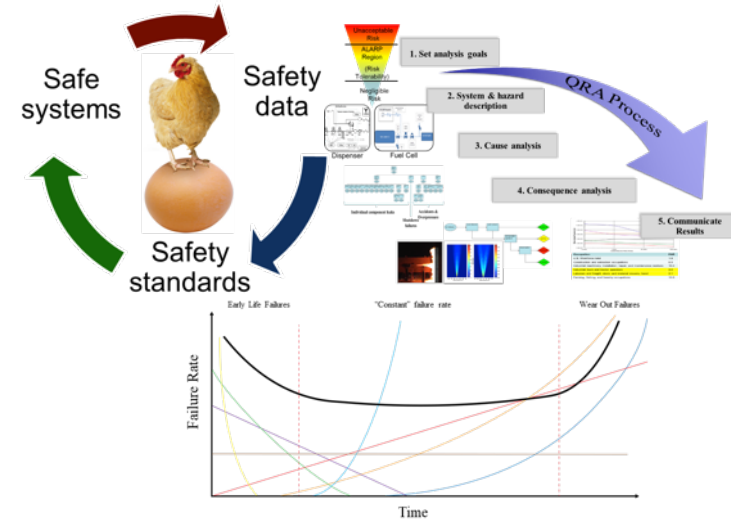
Safe systems

Safety data

Safety standards

Unacceptable Risk

ALARP Region (Risk Tolerability)

Negligible Risk

1. Set analysis goals

2. System & hazard description

QRA Process

Dispenser

Fuel Cell

3. Cause analysis

4. Consequence analysis

5. Communicate Results

Early Life Failures

"Constant" failure rate

Wear Out Failures

Failure Rate

Time